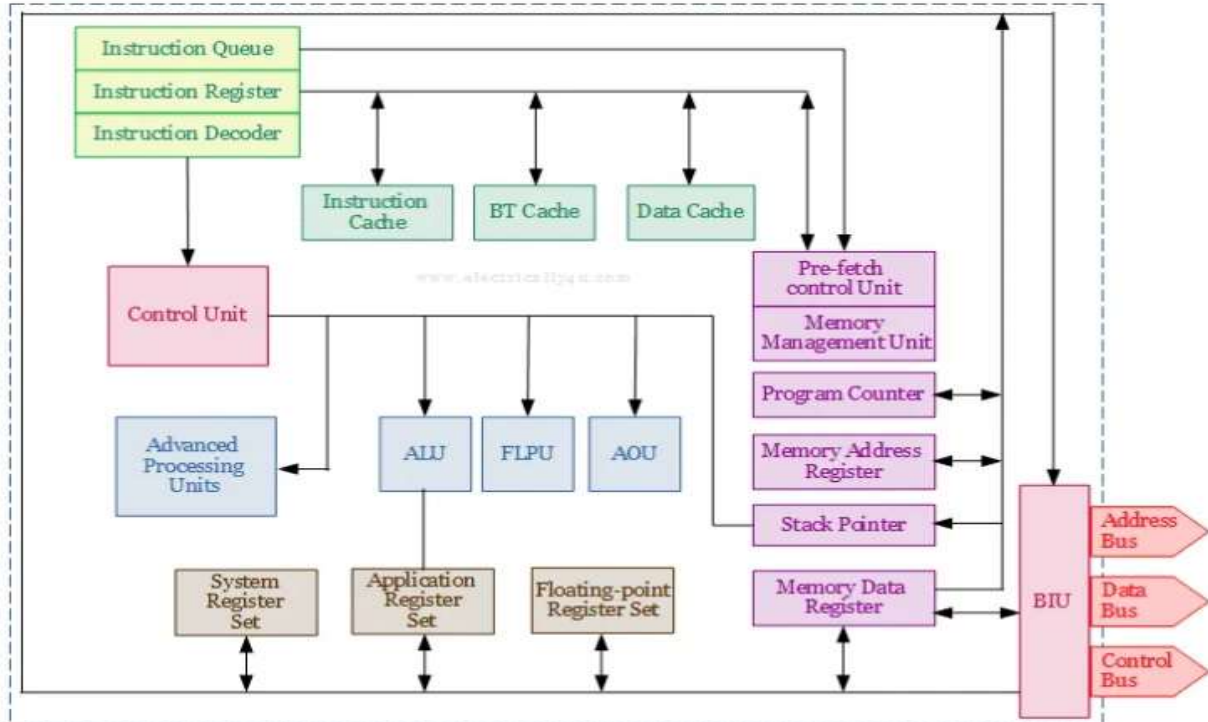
Instruction Queue
Instruction Register
Instruction Decoder

Instruction Cache

BT Cache

Data Cache

www.electricaltyqa.com

Control Unit

Pre-fetch control Unit

Memory Management Unit

Program Counter

Advanced Processing Units

ALU

FLPU

AOU

Memory Address Register

Stack Pointer

System Register Set

Application Register Set

Floating-point Register Set

Memory Data Register

BIU

Address Bus

Data Bus

Control Bus